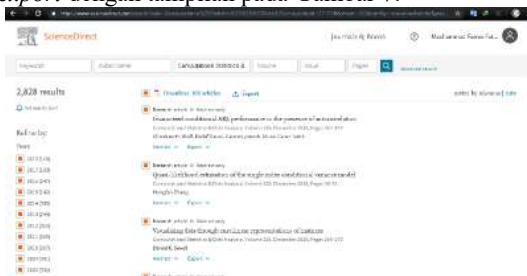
ScienceDirect

Journals & Books

Mohammad Fauzi Fat...

Keywords

Author name

Computational Statistics &

Volume

Issue

Pages

Advanced search

2,828 results

Set search alert

Refine by:

Years

2023 (144)

2022 (238)

2021 (245)

2020 (240)

2019 (239)

2018 (249)

2017 (206)

2016 (200)

2015 (200)

2014 (263)

Download 100 articles

Export

sorted by relevance | date

Research article

Truncated conditional RBS performance in the presence of autocorrelation

Computational Statistics & Data Analysis, Volume 153, December 2020, Page 107077

Research article

Quasi-likelihood estimation of the single index conditional variance model

Computational Statistics & Data Analysis, Volume 152, December 2020, Page 107070

Research article

Visualizing data through curvilinear representations of matrices

Computational Statistics & Data Analysis, Volume 152, December 2020, Page 107077

Abstract

Export

Research article

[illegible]